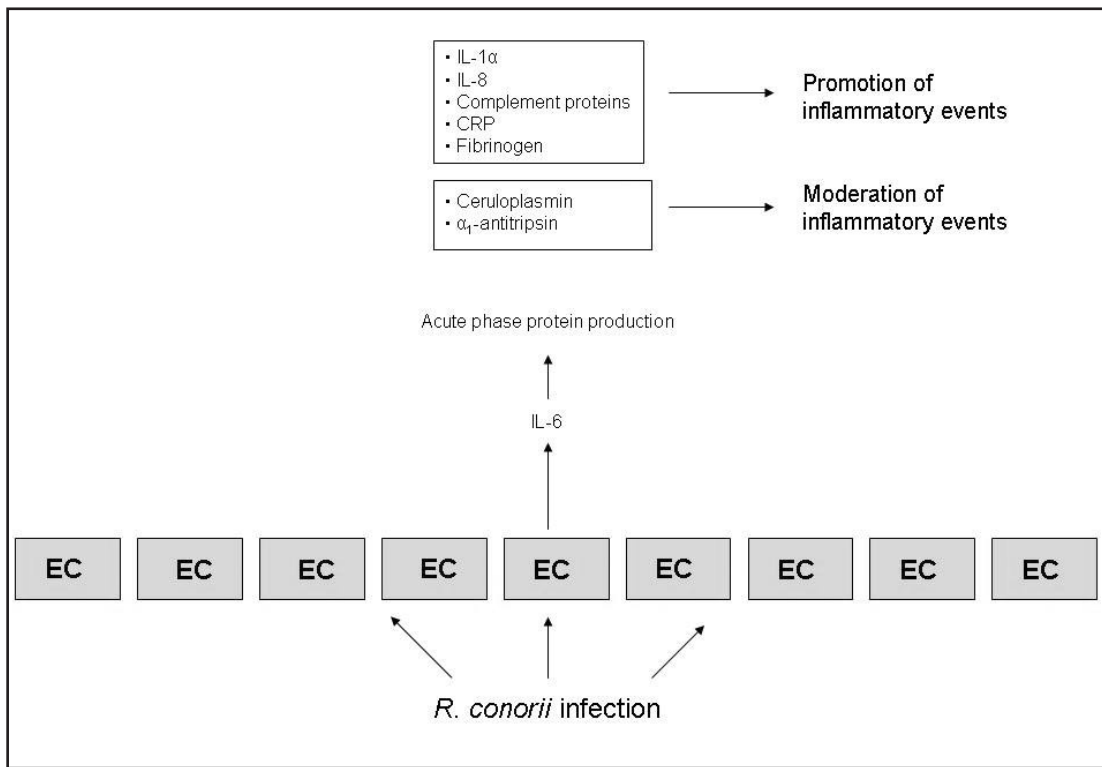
• IL-1α
• IL-8
• Complement proteins
• CRP
• Fibrinogen

Promotion of inflammatory events

• Ceruloplasmin
• $\alpha_1$-antitripsin

Moderation of inflammatory events

Acute phase protein production

IL-6

EC EC EC EC EC EC EC EC EC

R. conorii infection